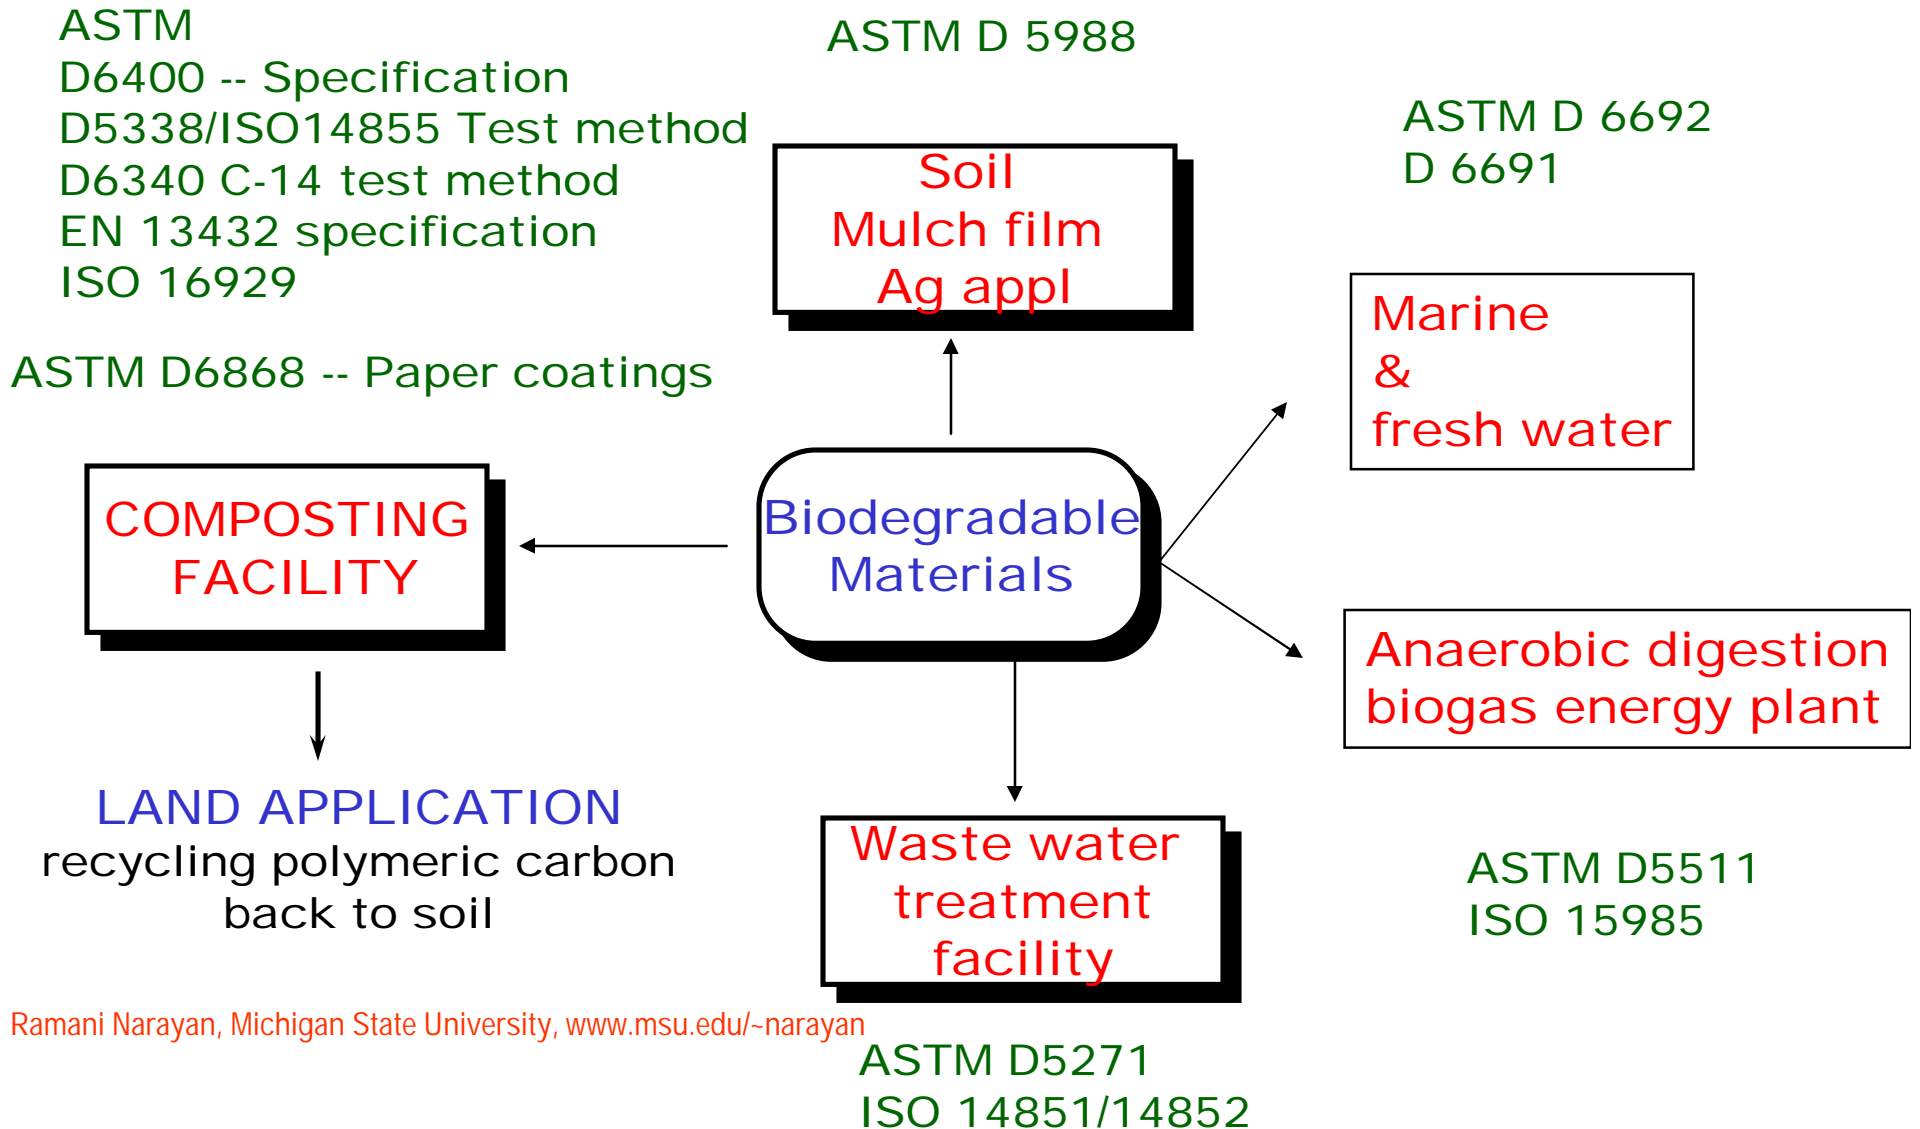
ASTM
D6400 -- Specification
D5338/ISO14855 Test method
D6340 C-14 test method
EN 13432 specification
ISO 16929

ASTM D 5988

ASTM D 6692
D 6691

Soil
Mulch film
Ag appl

ASTM D6868 -- Paper coatings

Marine
&
fresh water

COMPOSTING FACILITY

Biodegradable Materials

Anaerobic digestion biogas energy plant

LAND APPLICATION
recycling polymeric carbon back to soil

Waste water treatment facility

ASTM D5511
ISO 15985

Ramani Narayan, Michigan State University, www.msu.edu/~narayan

ASTM D5271
ISO 14851/14852